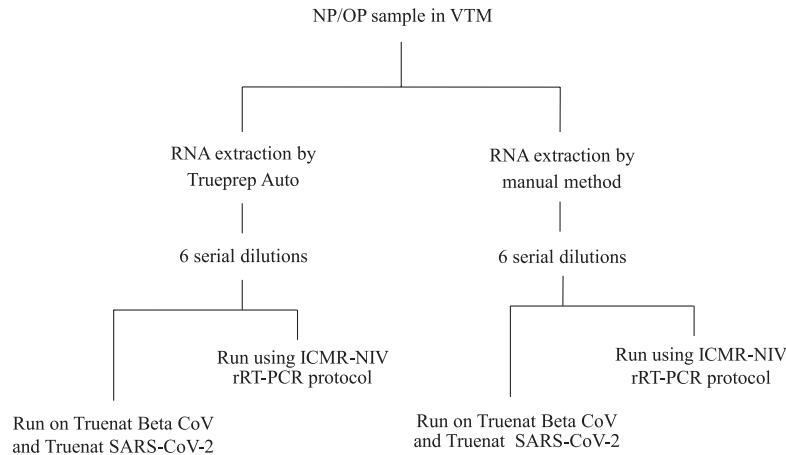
NP/OP sample in VTM

RNA extraction by Trueprep Auto

6 serial dilutions

Run using ICMR-NIV rRT-PCR protocol

Run on Truenat Beta CoV and Truenat SARS-CoV-2

RNA extraction by manual method

6 serial dilutions

Run using ICMR-NIV rRT-PCR protocol

Run on Truenat Beta CoV and Truenat SARS-CoV-2